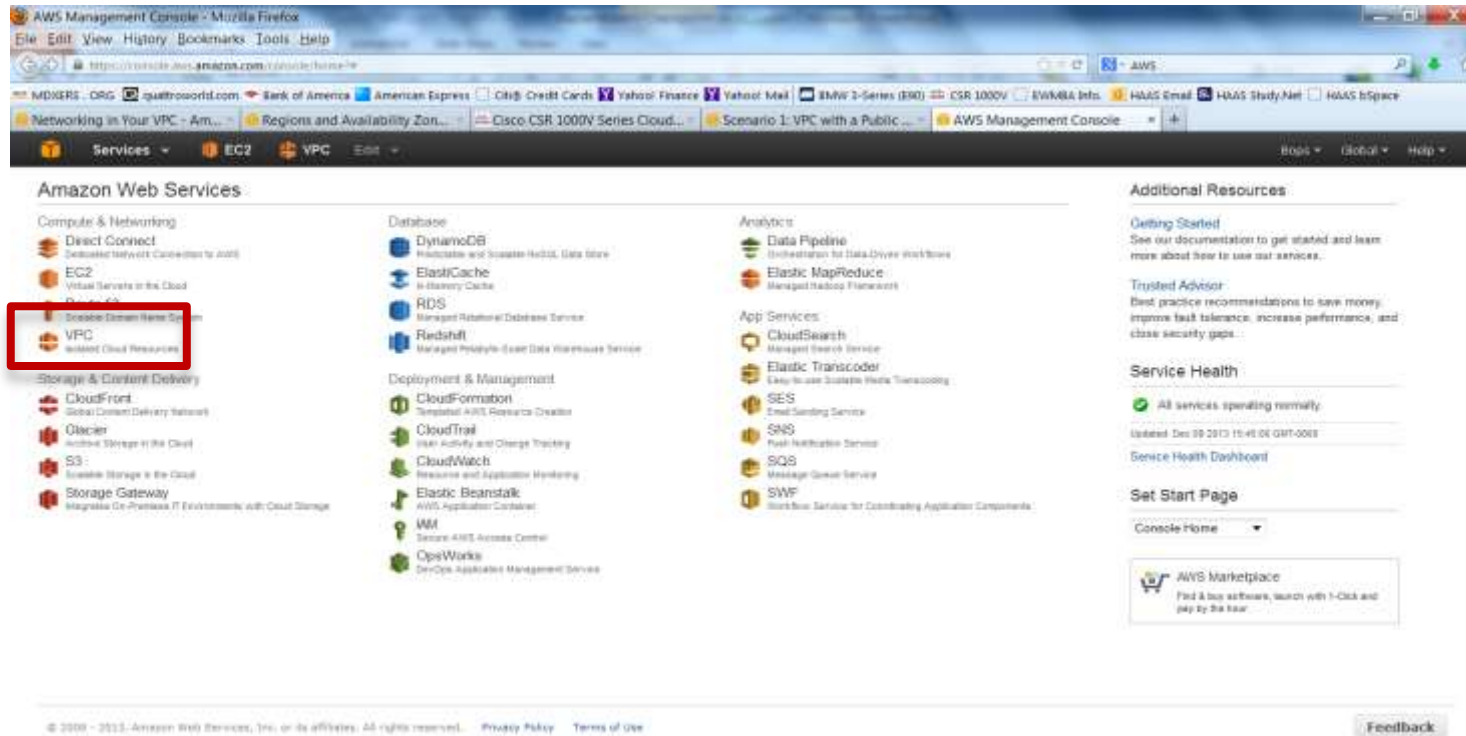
AWS Management Console - Mozilla Firefox

File Edit View History Bookmarks Tools Help

https://console.aws.amazon.com/console/home?#

AWS

MDXERS . ORG quattrosworld.com Bank of America American Express Citi Credit Cards Yahoo! Finance Yahoo! Mail BMW 3-Series (E90) CSR 1000V EWMBA Info HAAS Email HAAS Study.Net HAAS bSpace

Networking in Your VPC - Am... Regions and Availability Zon... Cisco CSR 1000V Series Cloud... Scenario 1: VPC with a Public ... AWS Management Console

Services EC2 VPC Edit

Bops Global Help

Amazon Web Services

Compute & Networking

Direct Connect
Dedicated Network Connection to AWS

EC2
Virtual Servers in the Cloud

Route 53
Scalable Domain Name System

VPC
Isolated Cloud Resources

Storage & Content Delivery

CloudFront
Global Content Delivery Network

Glacier
Archive Storage in the Cloud

S3
Scalable Storage in the Cloud

Storage Gateway
Integrates On-Premises IT Environments with Cloud Storage

Database

DynamoDB
Predictable and Scalable NoSQL Data Store

ElastiCache
In-Memory Cache

RDS
Managed Relational Database Service

Redshift
Managed Petabyte-Scale Data Warehouse Service

Deployment & Management

CloudFormation
Templated AWS Resource Creation

CloudTrail
User Activity and Change Tracking

CloudWatch
Resource and Application Monitoring

Elastic Beanstalk
AWS Application Container

IAM
Secure AWS Access Control

OpsWorks
DevOps Application Management Service

Analytics

Data Pipeline
Orchestration for Data-Driven Workflows

Elastic MapReduce
Managed Hadoop Framework

App Services

CloudSearch
Managed Search Service

Elastic Transcoder
Easy-to-use Scalable Media Transcoding

SES
Email Sending Service

SNS
Push Notification Service

SQS
Message Queue Service

SWF
Workflow Service for Coordinating Application Components

Additional Resources

Getting Started
See our documentation to get started and learn more about how to use our services.

Trusted Advisor
Best practice recommendations to save money, improve fault tolerance, increase performance, and close security gaps.

Service Health

All services operating normally.

Updated: Dec 09 2013 15:45:00 GMT-0000

Service Health Dashboard

Set Start Page

Console Home

AWS Marketplace
Find & buy software, launch with 1-Click and pay by the hour.

© 2008 - 2013, Amazon Web Services, Inc. or its affiliates. All rights reserved. Privacy Policy Terms of Use

Feedback